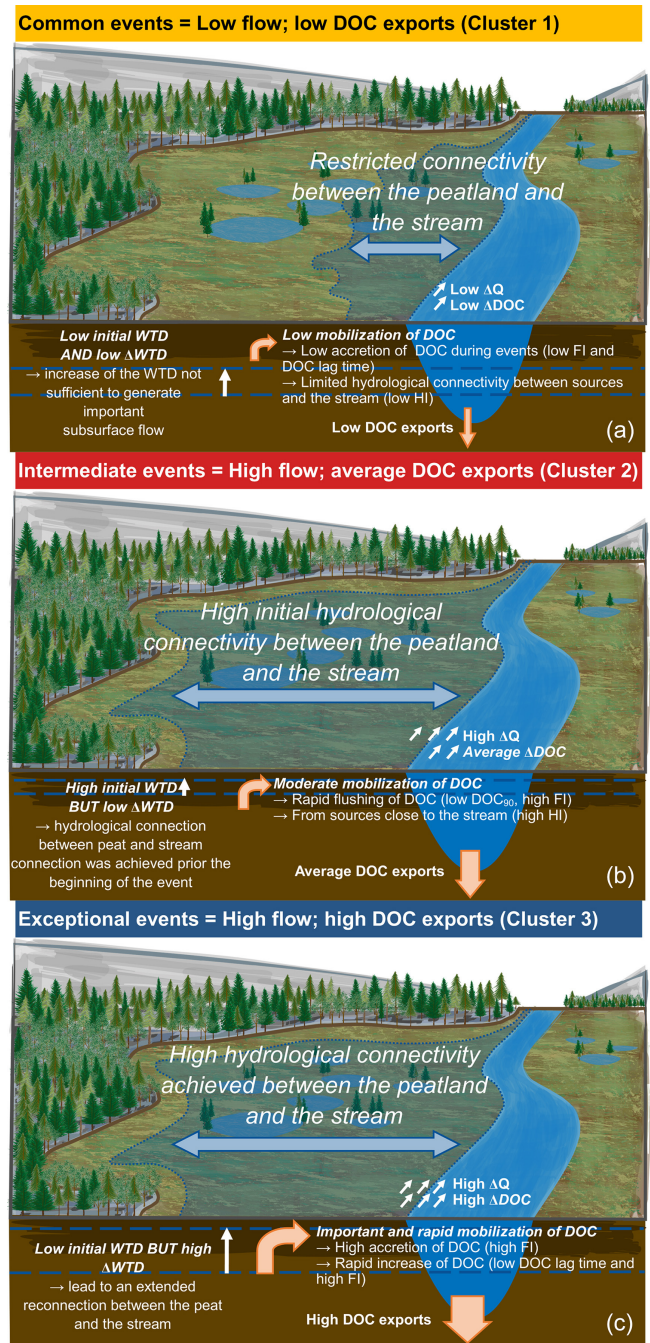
Common events = Low flow; low DOC exports (Cluster 1)

Restricted connectivity between the peatland and the stream

Low ΔQ
Low ΔDOC

Low initial WTD AND low ΔWTD
→ increase of the WTD not sufficient to generate important subsurface flow

Low mobilization of DOC
→ Low accretion of DOC during events (low FI and DOC lag time)
→ Limited hydrological connectivity between sources and the stream (low HI)

Low DOC exports

(a)

Intermediate events = High flow; average DOC exports (Cluster 2)

High initial hydrological connectivity between the peatland and the stream

High ΔQ
Average ΔDOC

High initial WTD BUT low ΔWTD
→ hydrological connection between peat and stream connection was achieved prior the beginning of the event

Moderate mobilization of DOC
→ Rapid flushing of DOC (low $DOC_{90}$, high FI)
→ From sources close to the stream (high HI)

Average DOC exports

(b)

Exceptional events = High flow; high DOC exports (Cluster 3)

High hydrological connectivity achieved between the peatland and the stream

High ΔQ
High ΔDOC

Low initial WTD BUT high ΔWTD
→ lead to an extended reconnection between the peat and the stream

Important and rapid mobilization of DOC
→ High accretion of DOC (high FI)
→ Rapid increase of DOC (low DOC lag time and high FI)

High DOC exports

(c)